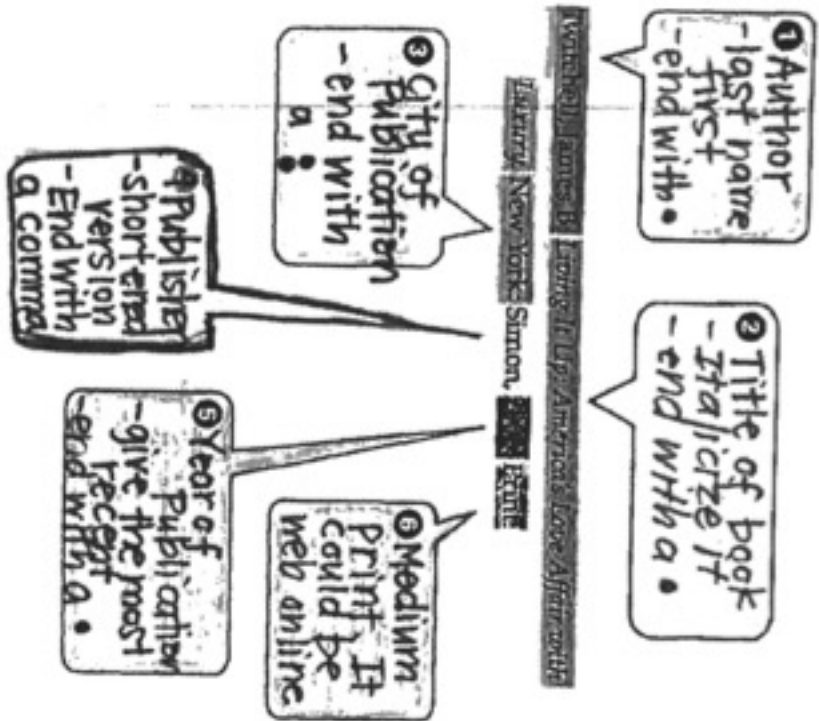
1 Author
-last name first
-end with •

2 Title of book
-Italicize it
-end with a •

Twitchell, James B. Living It Up: America's Love Affair with

3 City of Publication
-end with a :

Luxury. New York: Simon, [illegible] Print.

4 Publisher
-short-end version
-End with a comma

5 Year of Publication
-give the most recent
-end with a •

6 Medium
Print, It could be web online